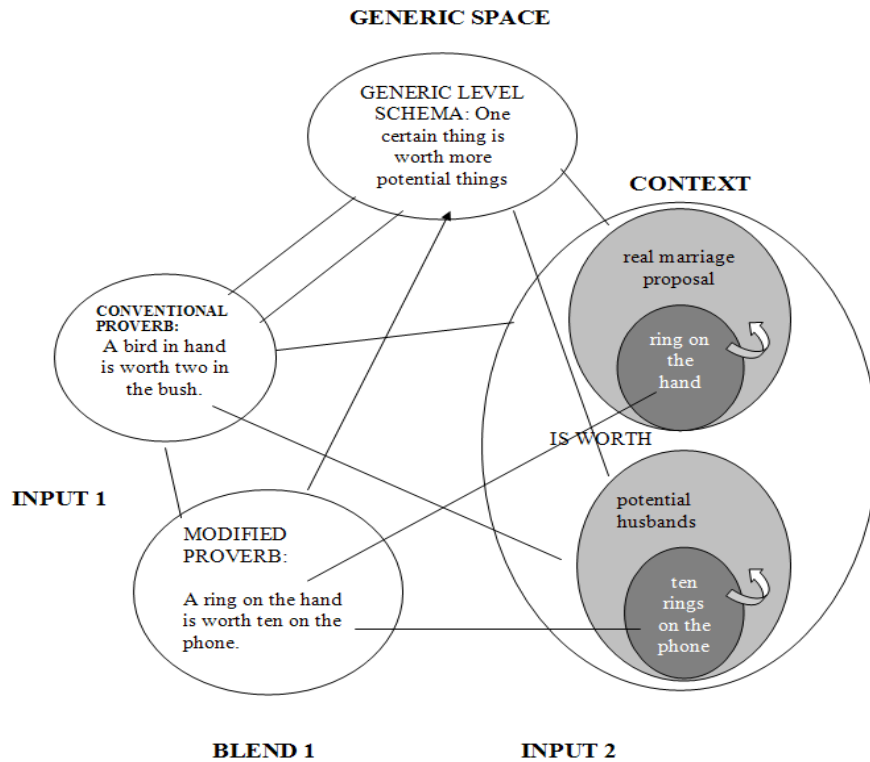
GENERIC SPACE

GENERIC LEVEL SCHEMA: One certain thing is worth more potential things

CONTEXT

real marriage proposal

ring on the hand

CONVENTIONAL PROVERB:
A bird in hand is worth two in the bush.

IS WORTH

INPUT 1

potential husbands

MODIFIED PROVERB:

A ring on the hand is worth ten on the phone.

ten rings on the phone

BLEND 1

INPUT 2